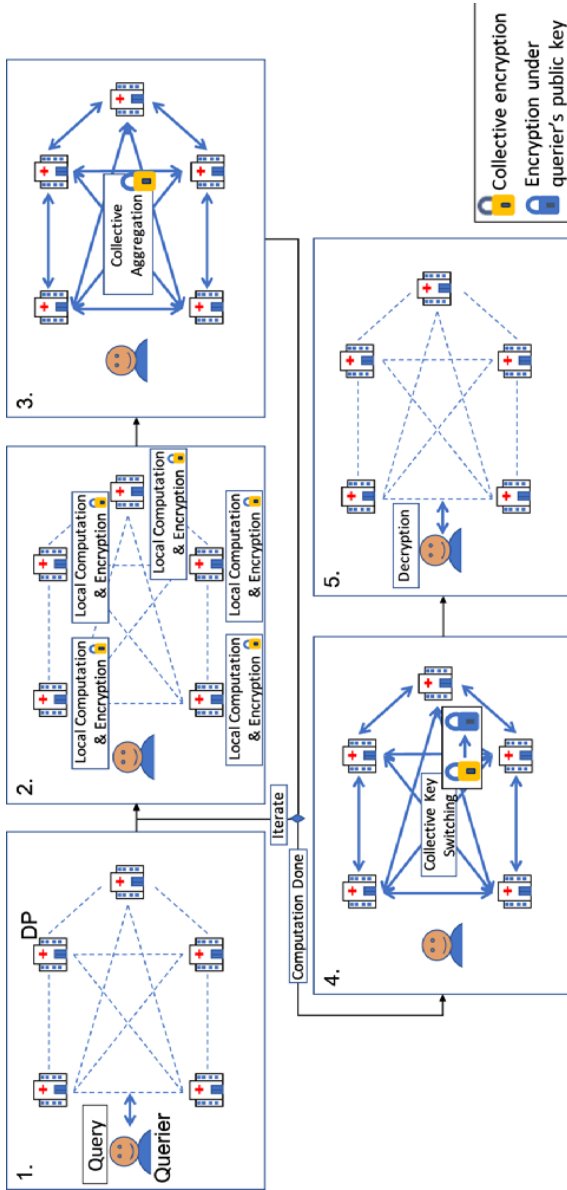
Collective encryption
Encryption under querier's public key

1.
DP
Query
Querier

2.
Local Computation & Encryption
Local Computation & Encryption
Local Computation & Encryption
Local Computation & Encryption
Local Computation & Encryption

3.
Collective Aggregation

Iterate
Computation Done

4.
Collective Key Switching

5.
Decryption